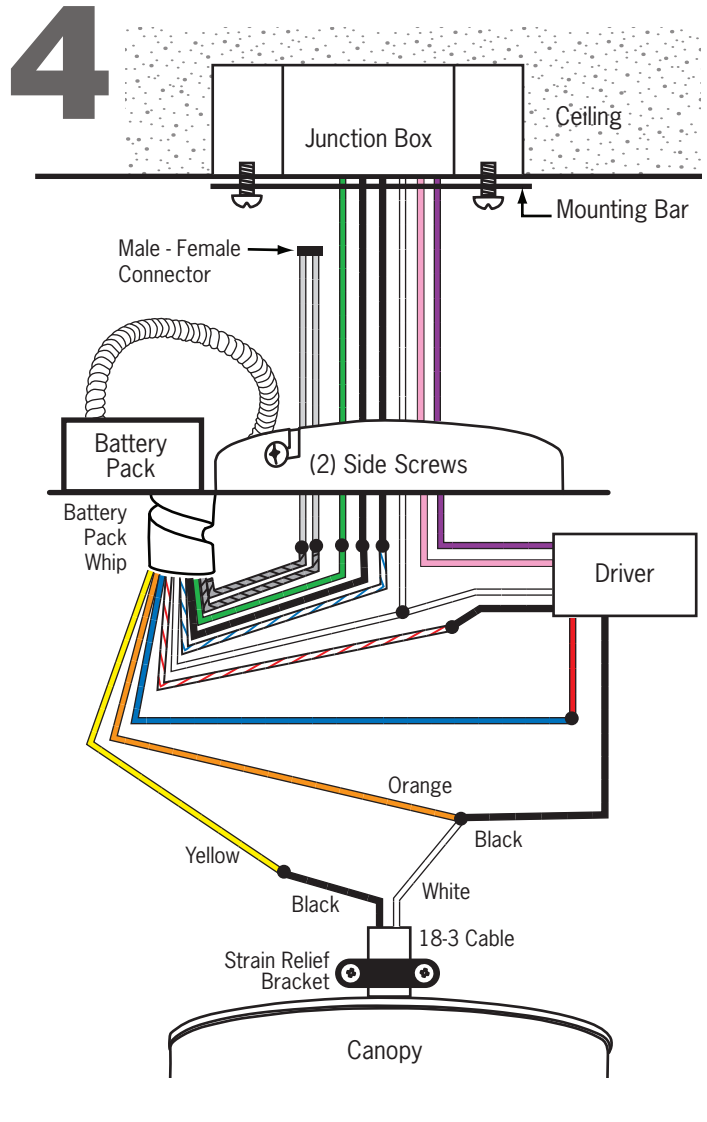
4

Junction Box

Ceiling

Mounting Bar

Male - Female Connector

Battery Pack

(2) Side Screws

Battery Pack Whip

Driver

Orange

Black

Yellow

White

Black

18-3 Cable

Strain Relief Bracket

Canopy